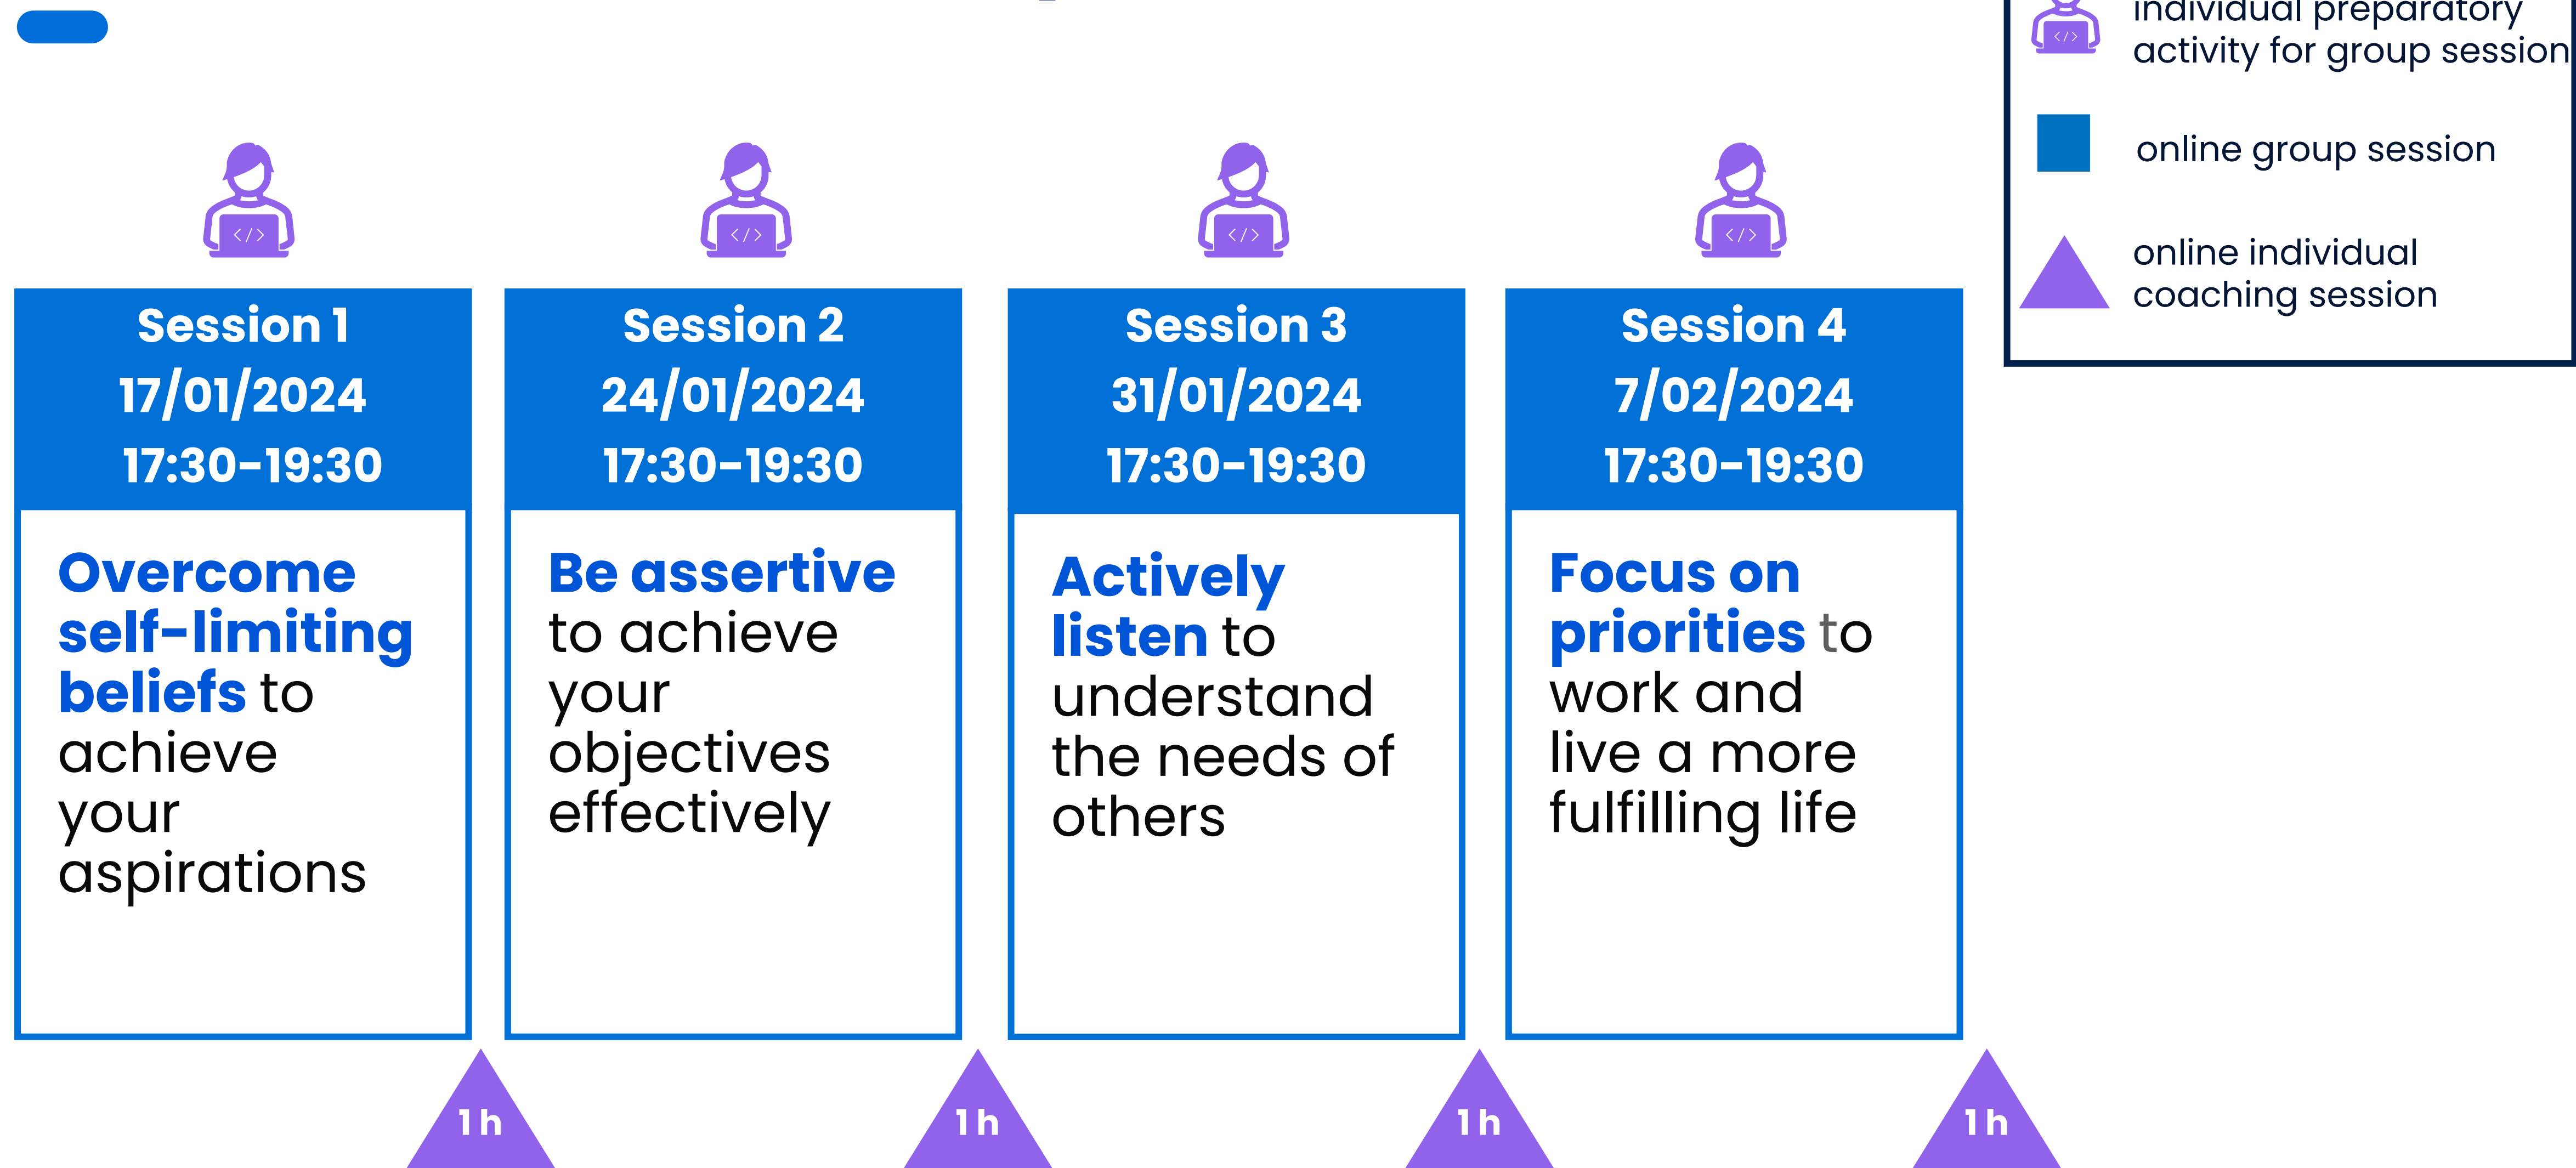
individual preparatory activity for group session

online group session

online individual coaching session

Session 1
17/01/2024
17:30-19:30

Overcome self-limiting beliefs to achieve your aspirations

Session 2
24/01/2024
17:30-19:30

Be assertive to achieve your objectives effectively

Session 3
31/01/2024
17:30-19:30

Actively listen to understand the needs of others

Session 4
7/02/2024
17:30-19:30

Focus on priorities to work and live a more fulfilling life

1 h

1 h

1 h

1 h